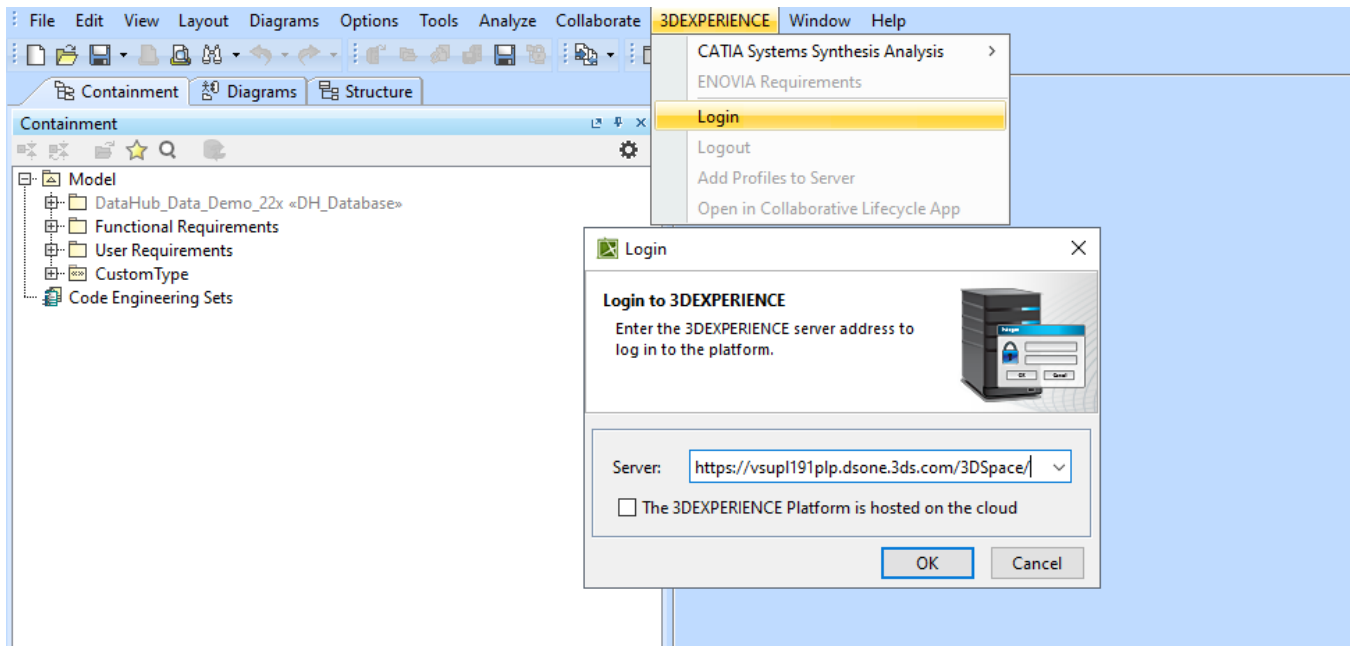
File Edit View Layout Diagrams Options Tools Analyze Collaborate 3DEXPERIENCE Window Help

Containment Diagrams Structure

Containment

Model
DataHub_Data_Demo_22x «DH_Database»
Functional Requirements
User Requirements
CustomType
Code Engineering Sets

CATIA Systems Synthesis Analysis
ENOVIA Requirements
Login
Logout
Add Profiles to Server
Open in Collaborative Lifecycle App

Login

Login to 3DEXPERIENCE
Enter the 3DEXPERIENCE server address to log in to the platform.

Server: https://vsupl191plp.dsone.3ds.com/3DSpace/

The 3DEXPERIENCE Platform is hosted on the cloud

OK Cancel